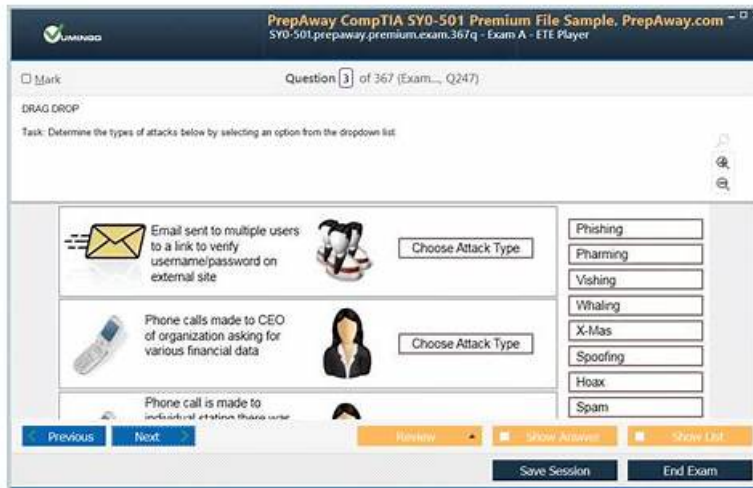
VUMINGO

PrepAway CompTIA SY0-501 Premium File Sample. PrepAway.com

SY0-501.prepaway.premium.exam.367q - Exam A - ETE Player

Mark

Question 3 of 367 (Exam..., Q247)

DRAG DROP

Task: Determine the types of attacks below by selecting an option from the dropdown list

Email sent to multiple users to a link to verify username/password on external site

Choose Attack Type

Phone calls made to CEO of organization asking for various financial data

Choose Attack Type

Phone call is made to individual stating there was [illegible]

Phishing

Pharming

Vishing

Whaling

X-Mas

Spoofing

Hoax

Spam

Previous

Next

Review

Show Answer

Show List

Save Session

End Exam